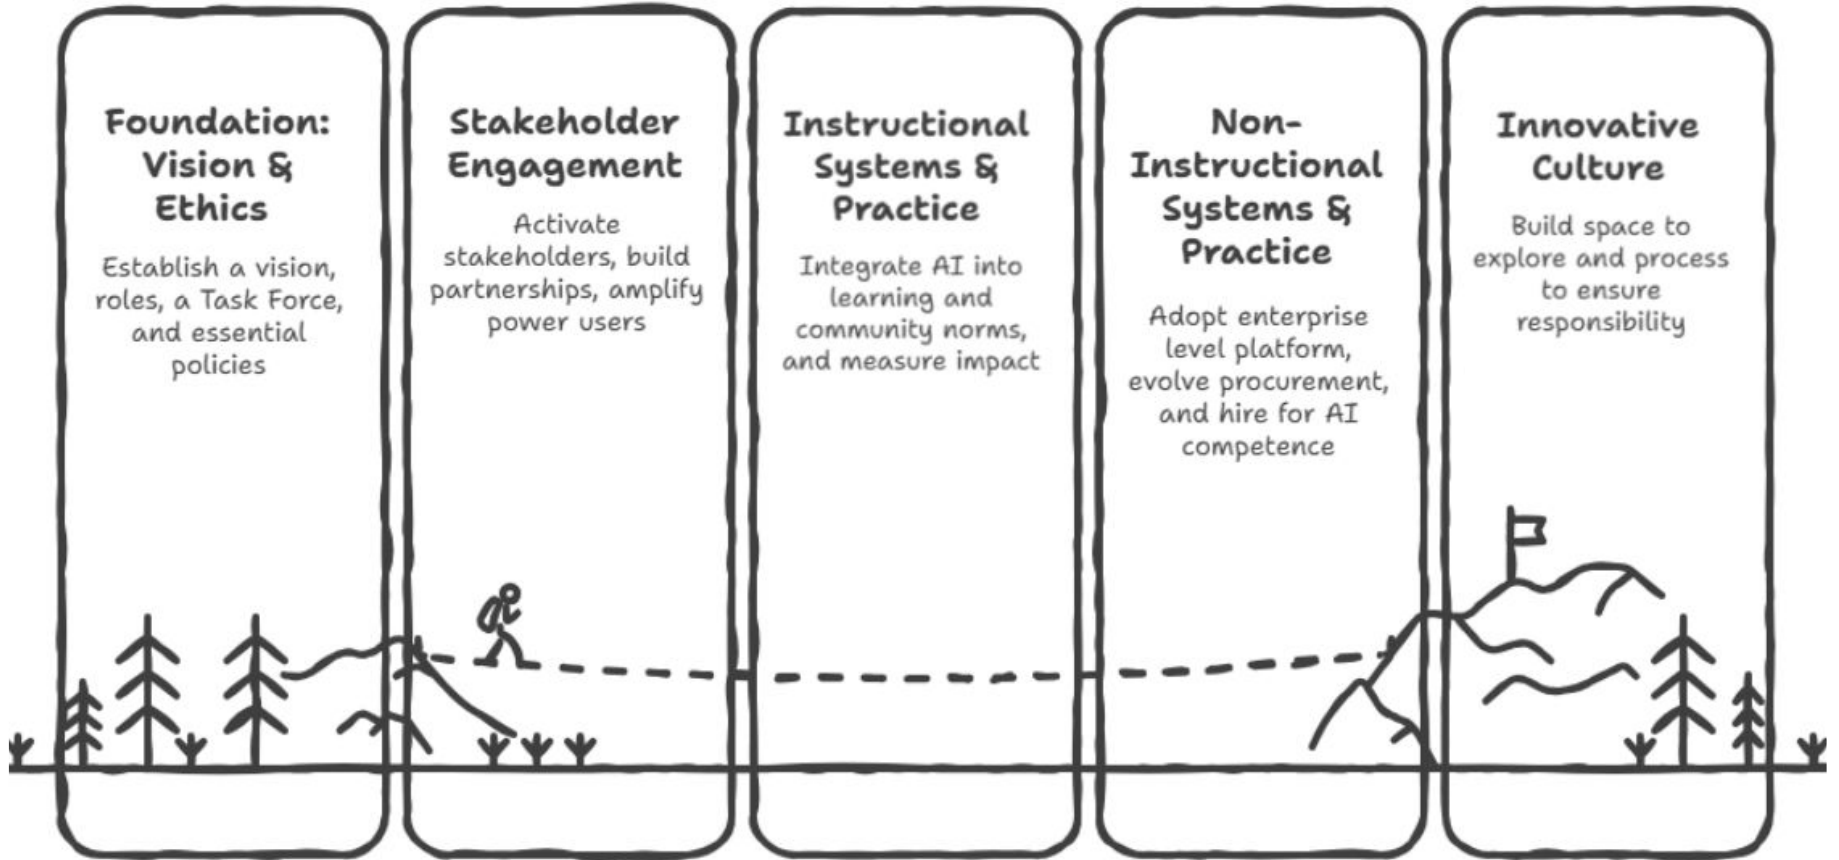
Foundation: Vision & Ethics

Establish a vision, roles, a Task Force, and essential policies

Stakeholder Engagement

Activate stakeholders, build partnerships, amplify power users

Instructional Systems & Practice

Integrate AI into learning and community norms, and measure impact

Non-Instructional Systems & Practice

Adopt enterprise level platform, evolve procurement, and hire for AI competence

Innovative Culture

Build space to explore and process to ensure responsibility